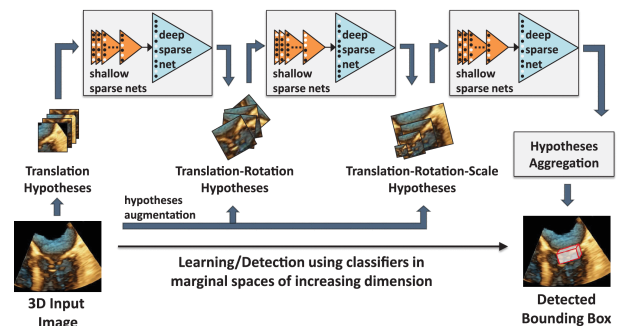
deep sparse net

shallow sparse nets

deep sparse net

shallow sparse nets

deep sparse net

shallow sparse nets

Translation Hypotheses

Translation-Rotation Hypotheses

Translation-Rotation-Scale Hypotheses

Hypotheses Aggregation

hypotheses augmentation

3D Input Image

Learning/Detection using classifiers in marginal spaces of increasing dimension

Detected Bounding Box